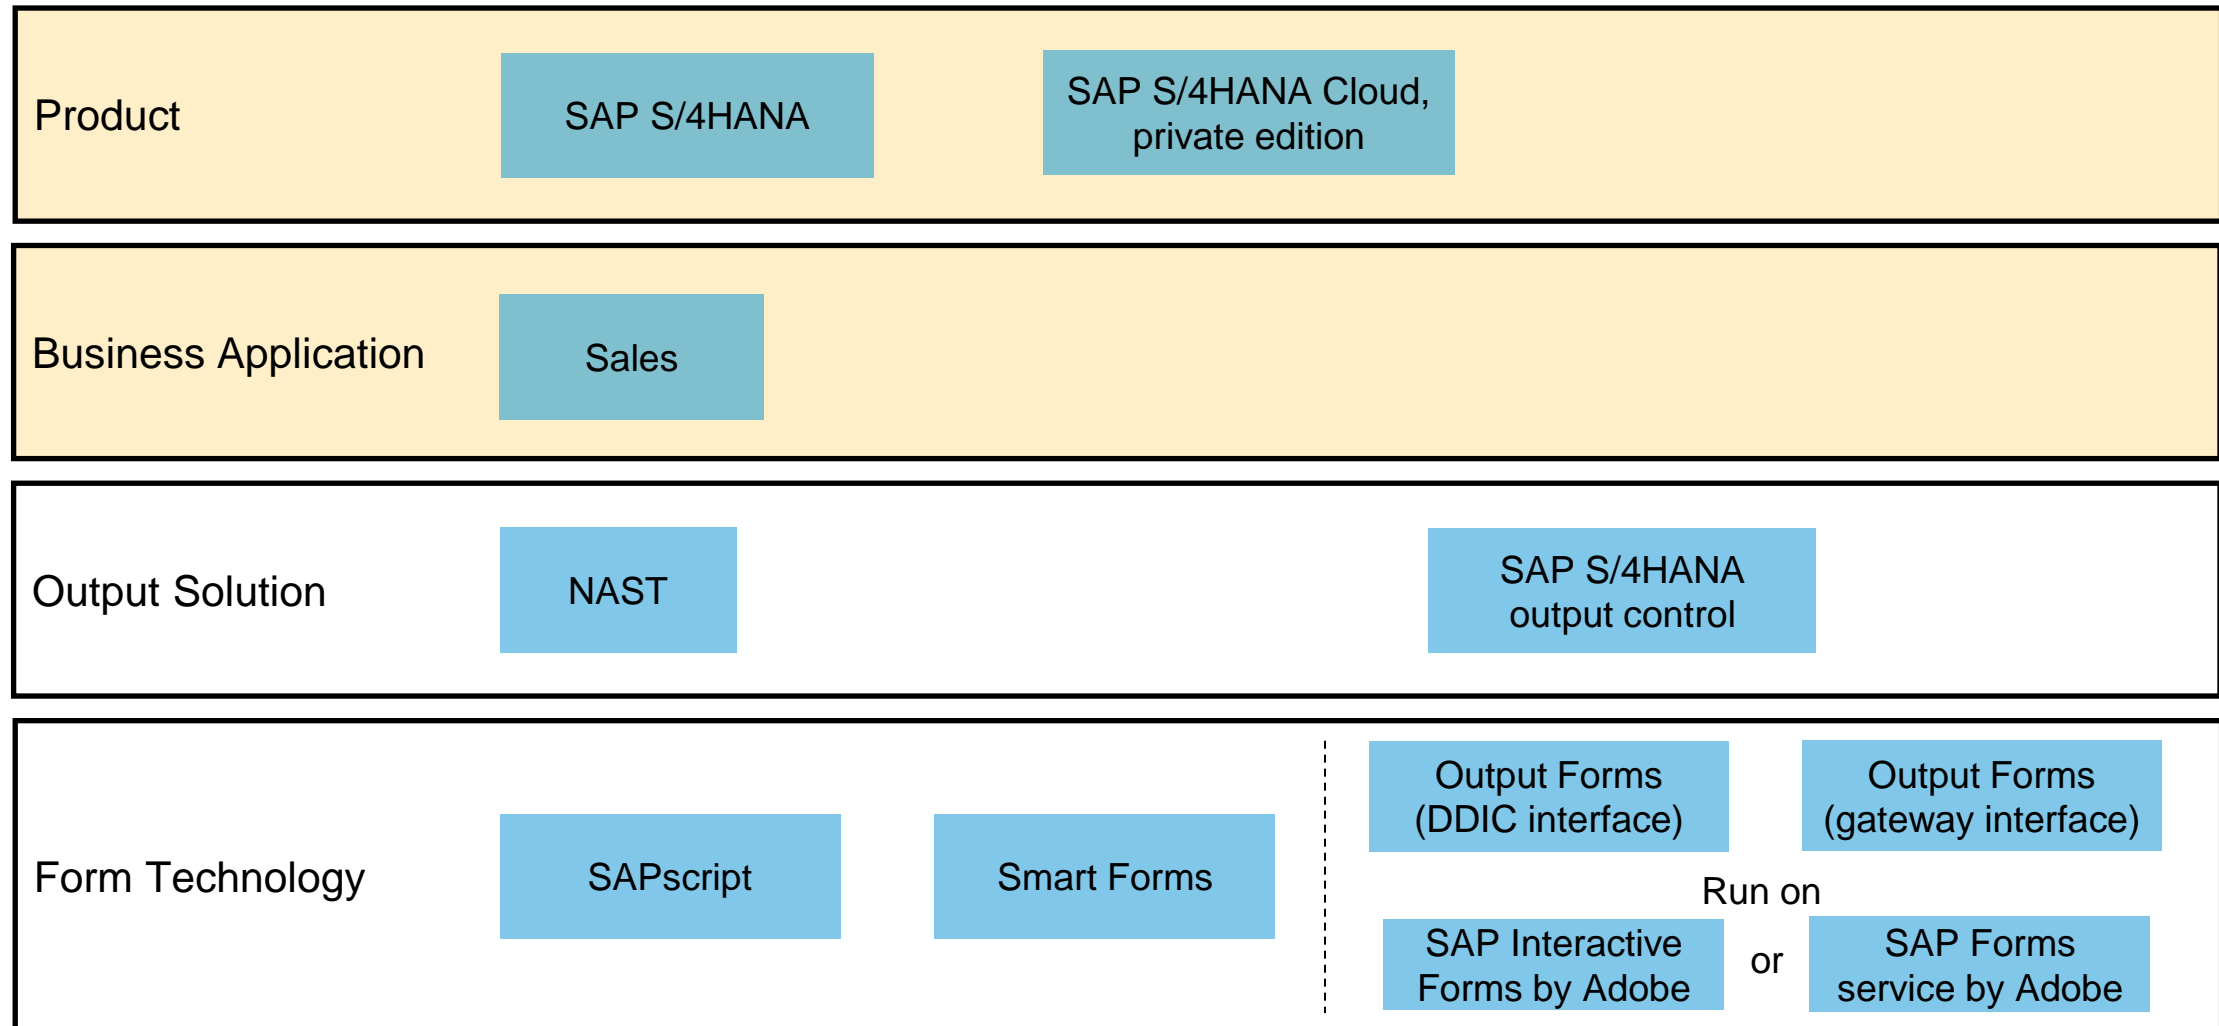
Product

SAP S/4HANA

SAP S/4HANA Cloud, private edition

Business Application

Sales

Output Solution

NAST

SAP S/4HANA output control

Form Technology

SAPscript

Smart Forms

Output Forms (DDIC interface)

Output Forms (gateway interface)

Run on

SAP Interactive Forms by Adobe

or

SAP Forms service by Adobe